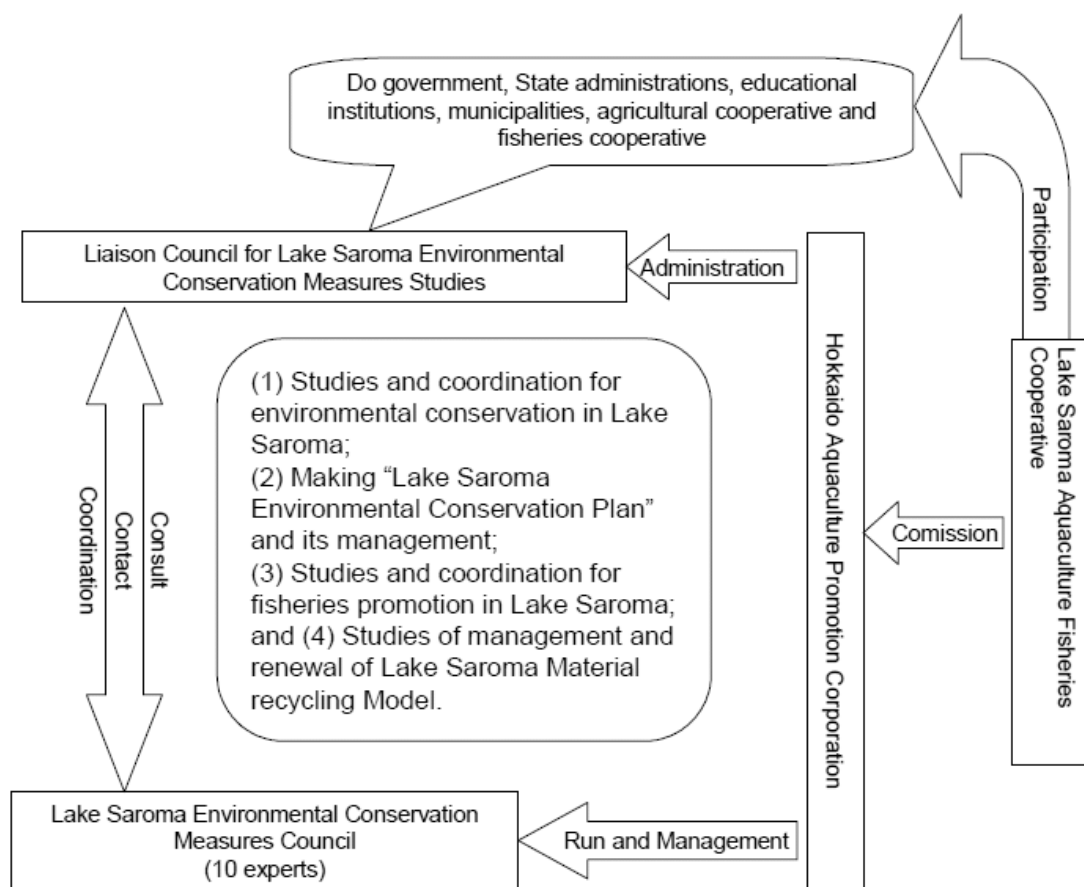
Do government, State administrations, educational institutions, municipalities, agricultural cooperative and fisheries cooperative

Participation

Liaison Council for Lake Saroma Environmental Conservation Measures Studies

Administration

Hokkaido Aquaculture Promotion Corporation

Lake Saroma Aquaculture Fisheries Cooperative

Coordination
Contact
Consult

(1) Studies and coordination for environmental conservation in Lake Saroma;
(2) Making "Lake Saroma Environmental Conservation Plan" and its management;
(3) Studies and coordination for fisheries promotion in Lake Saroma; and (4) Studies of management and renewal of Lake Saroma Material recycling Model.

Comission

Lake Saroma Environmental Conservation Measures Council
(10 experts)

Run and Management